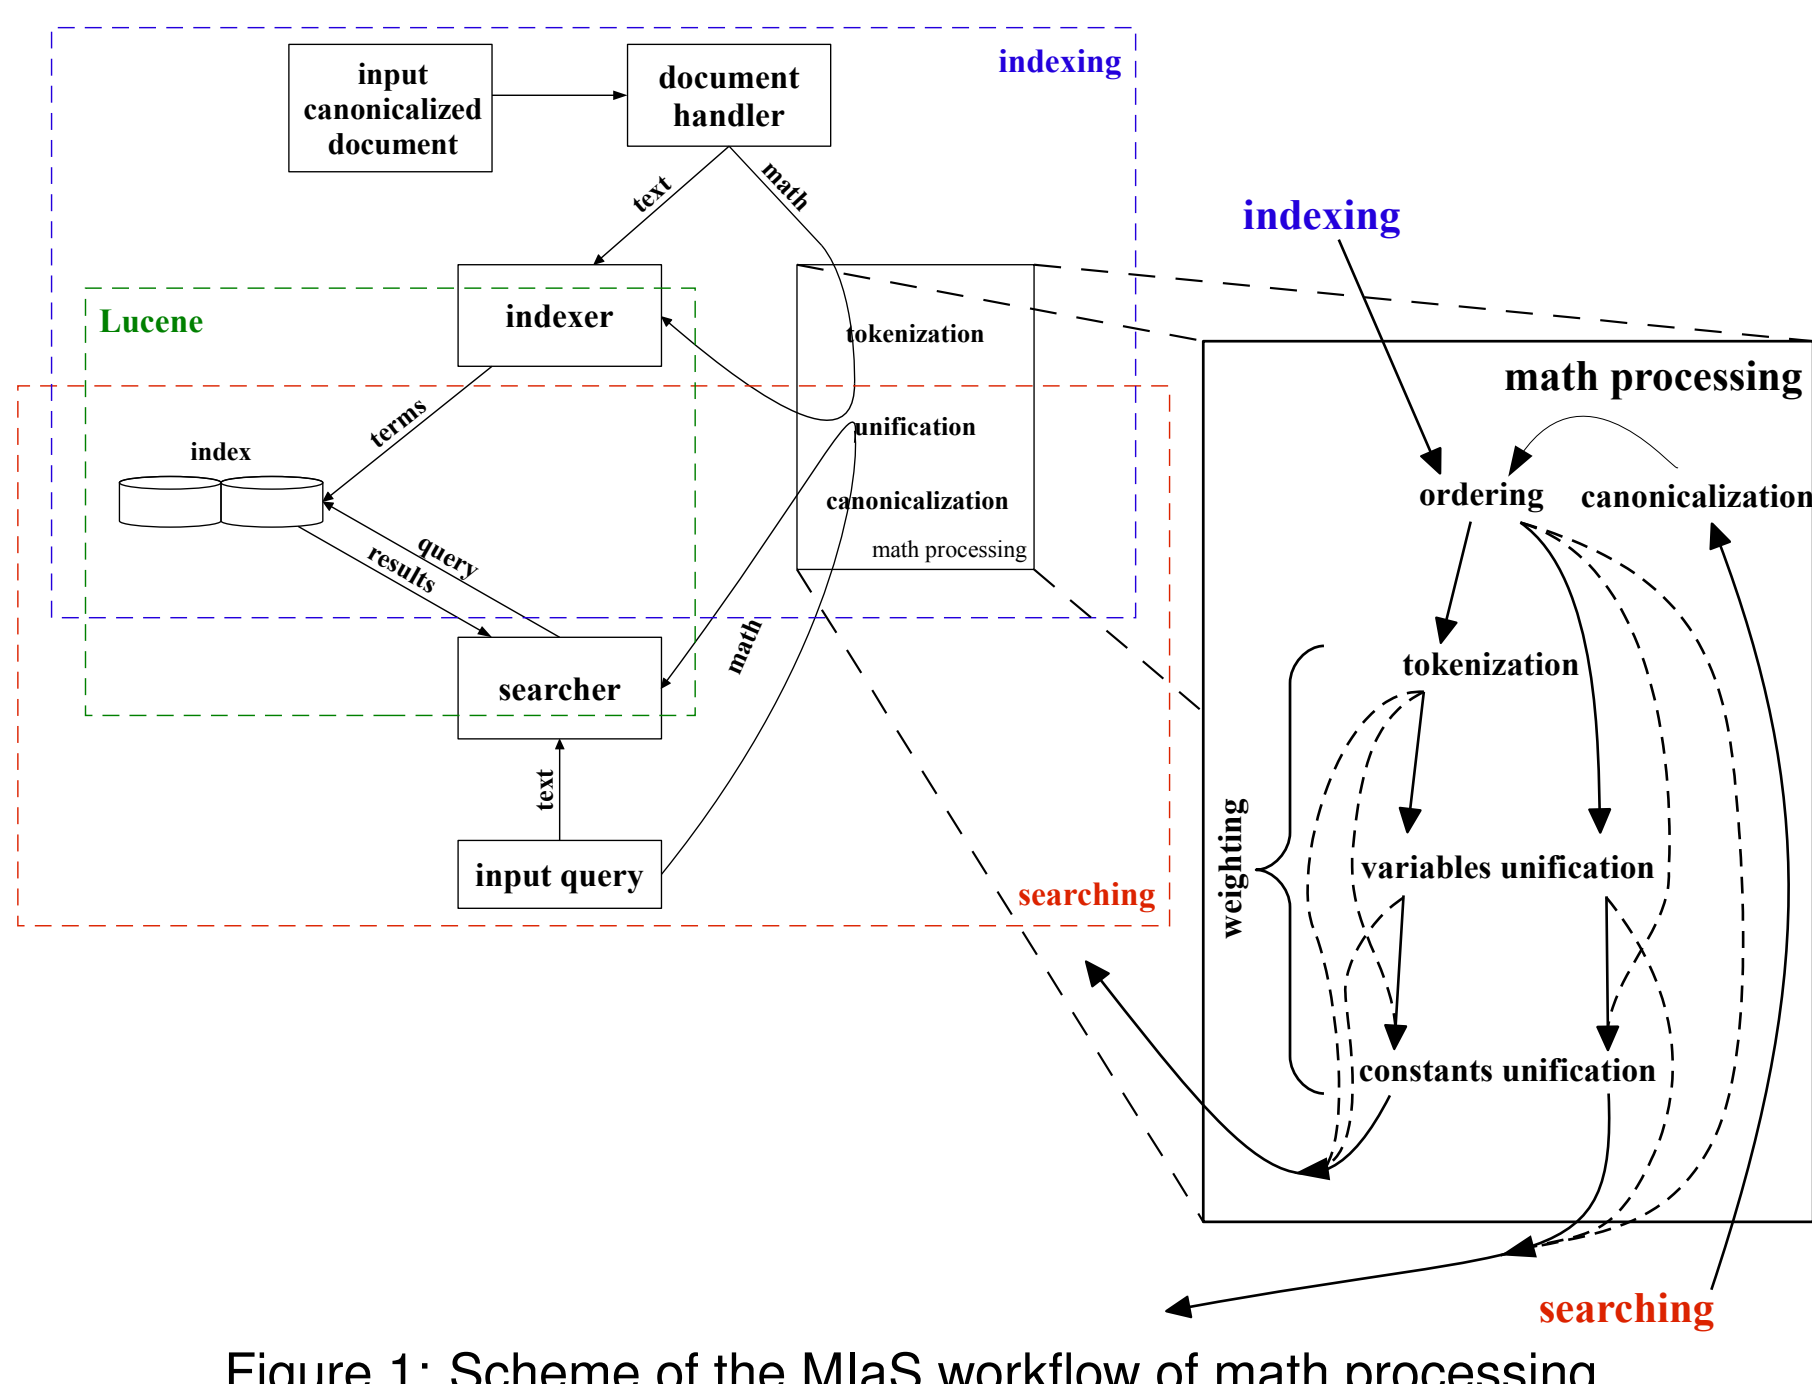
indexing

input canonicalized document

document handler

text

math

Lucene

indexer

tokenization

unification

canonicalization

math processing

index

terms

query

results

searcher

math

text

input query

searching

indexing

math processing

ordering

canonicalization

tokenization

weighting

variables unification

constants unification

searching

Figure 1: Scheme of the MIaS workflow of math processing